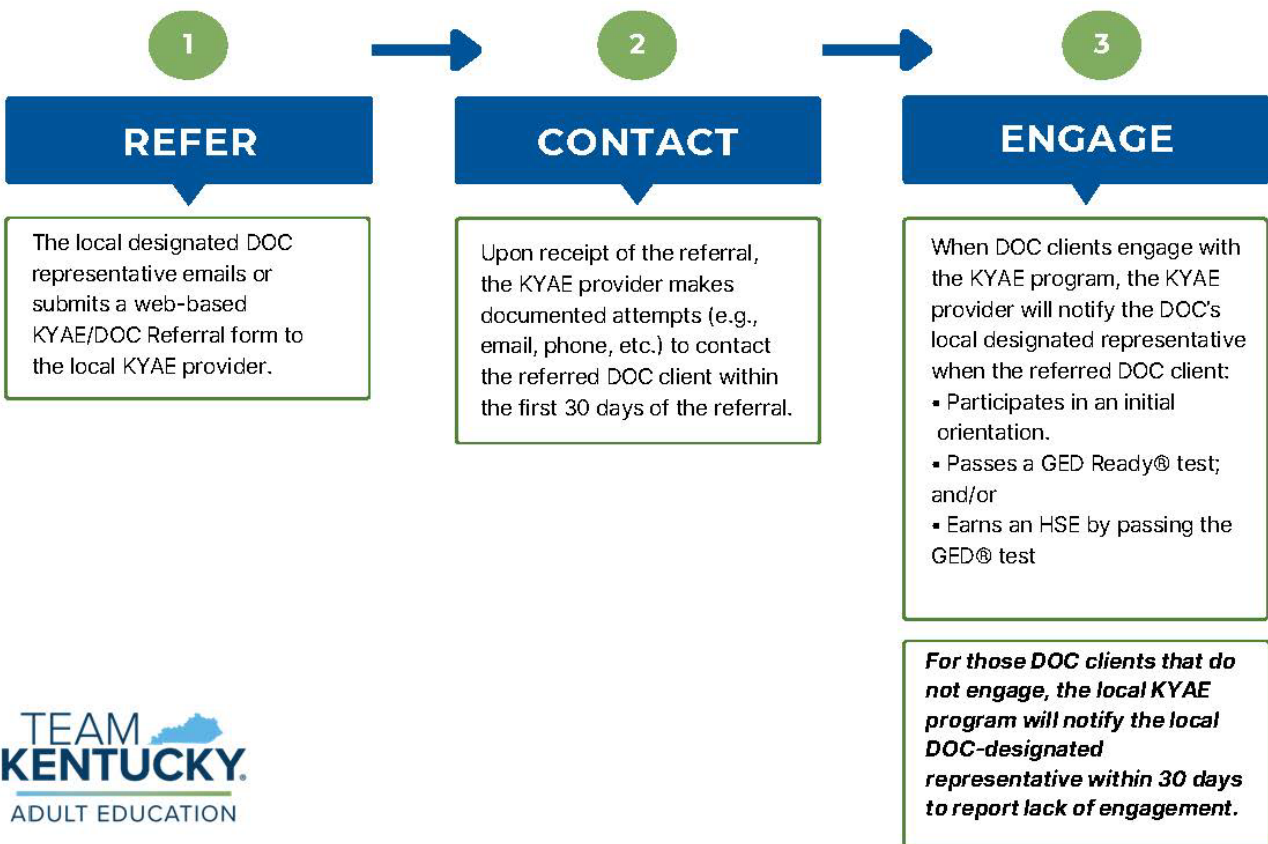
1

REFER

The local designated DOC representative emails or submits a web-based KYAE/DOC Referral form to the local KYAE provider.

2

CONTACT

Upon receipt of the referral, the KYAE provider makes documented attempts (e.g., email, phone, etc.) to contact the referred DOC client within the first 30 days of the referral.

3

ENGAGE

When DOC clients engage with the KYAE program, the KYAE provider will notify the DOC's local designated representative when the referred DOC client:
▪ Participates in an initial orientation.
▪ Passes a GED Ready® test; and/or
▪ Earns an HSE by passing the GED® test

*For those DOC clients that do not engage, the local KYAE program will notify the local DOC-designated representative within 30 days to report lack of engagement.*

TEAM KENTUCKY.
ADULT EDUCATION